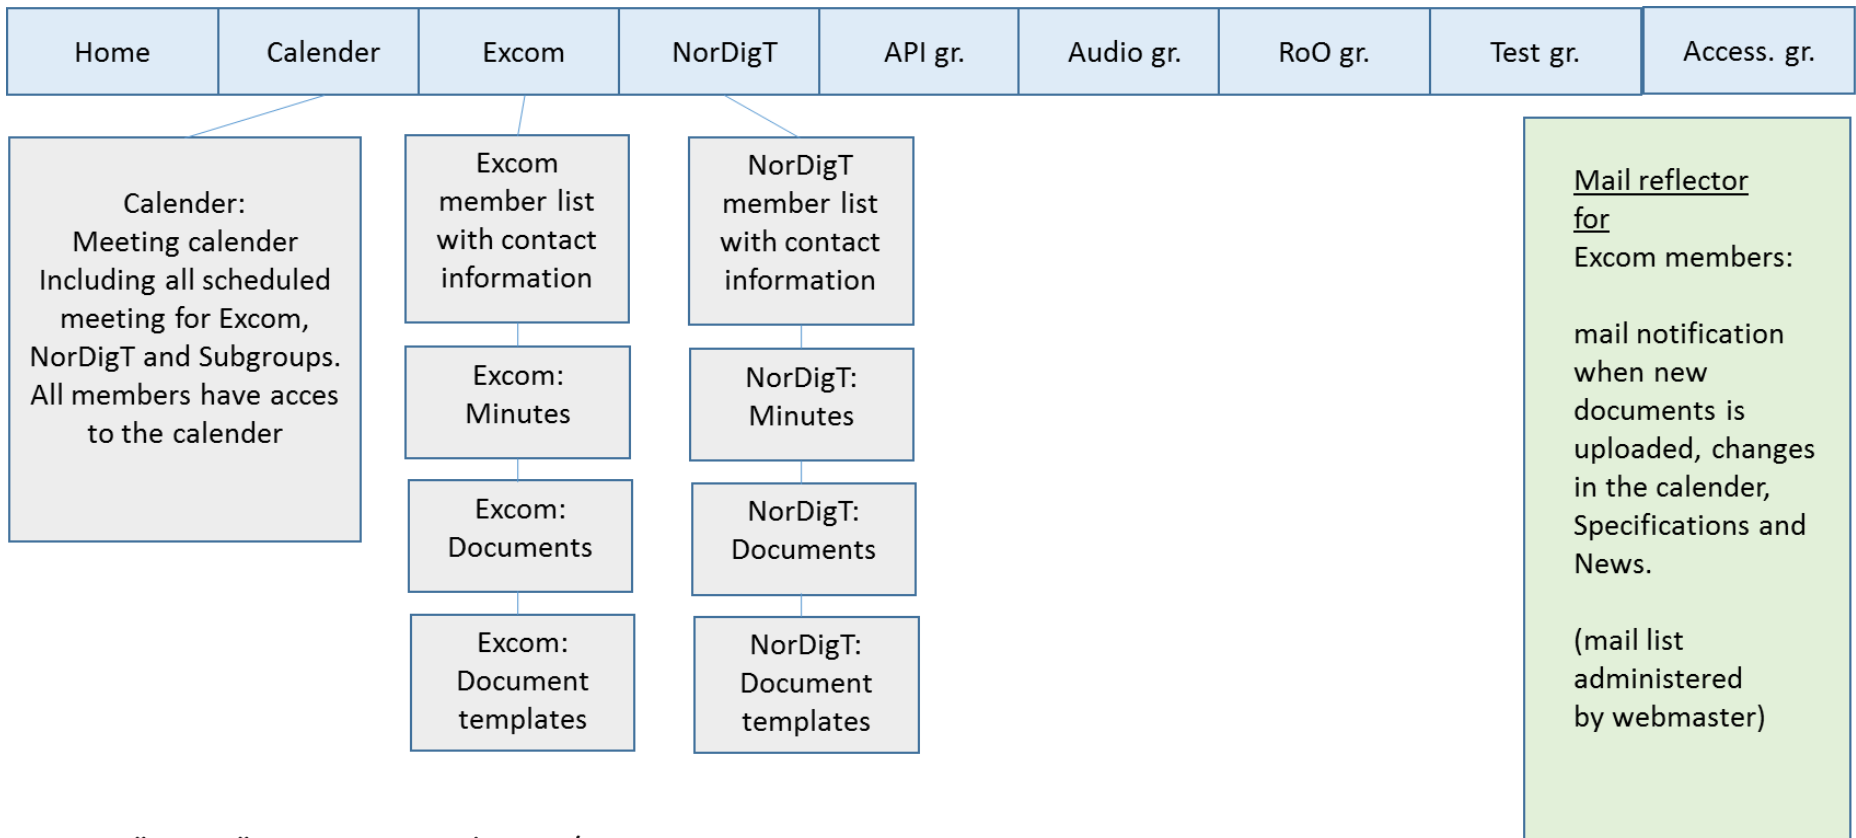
| Home | Calender | Excom | NorDigT | API gr. | Audio gr. | RoO gr. | Test gr. | Access. gr. |
|---|---|---|---|---|---|---|---|---|

Calender:
Meeting calender
Including all scheduled meeting for Excom, NorDigT and Subgroups. All members have acces to the calender

Excom member list with contact information

Excom: Minutes

Excom: Documents

Excom: Document templates

NorDigT member list with contact information

NorDigT: Minutes

NorDigT: Documents

NorDigT: Document templates

Mail reflector for
Excom members:

mail notification when new documents is uploaded, changes in the calender, Specifications and News.

(mail list administered by webmaster)

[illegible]